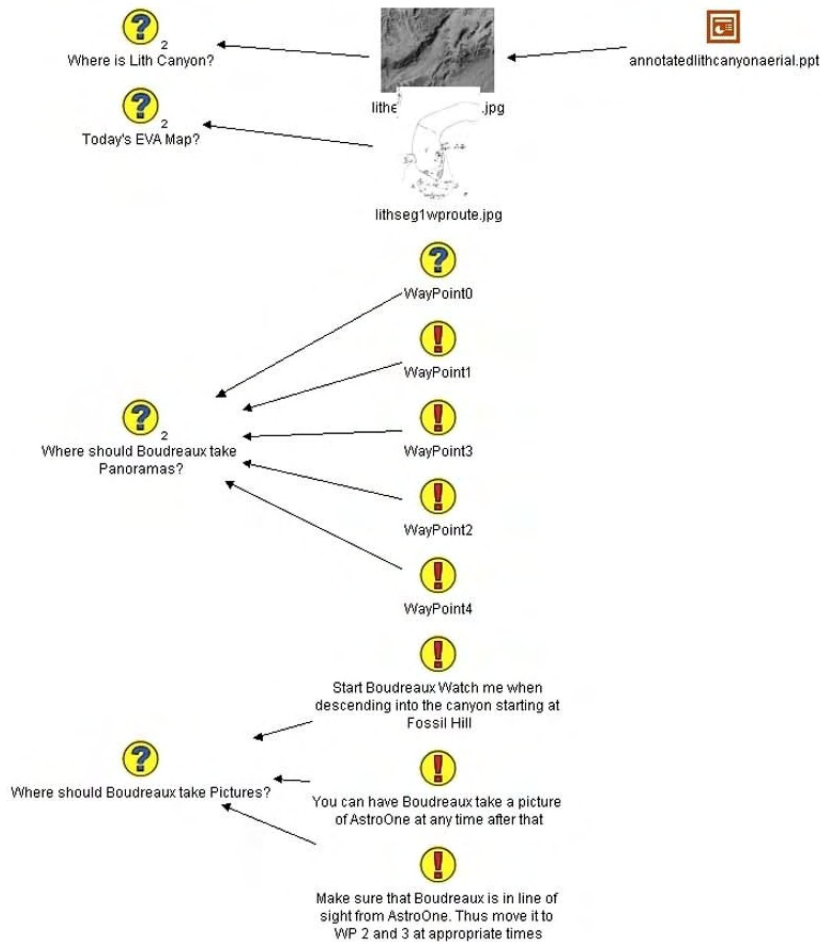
2
Where is Lith Canyon?

lithe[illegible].jpg

annotatedlithcanyonaerial.ppt

2
Today's EVA Map?

lithseg1wproute.jpg

WayPoint0

WayPoint1

2
Where should Boudreaux take Panoramas?

WayPoint3

WayPoint2

WayPoint4

Start Boudreaux Watch me when descending into the canyon starting at Fossil Hill

Where should Boudreaux take Pictures?

You can have Boudreaux take a picture of AstroOne at any time after that

Make sure that Boudreaux is in line of sight from AstroOne. Thus move it to WP 2 and 3 at appropriate times